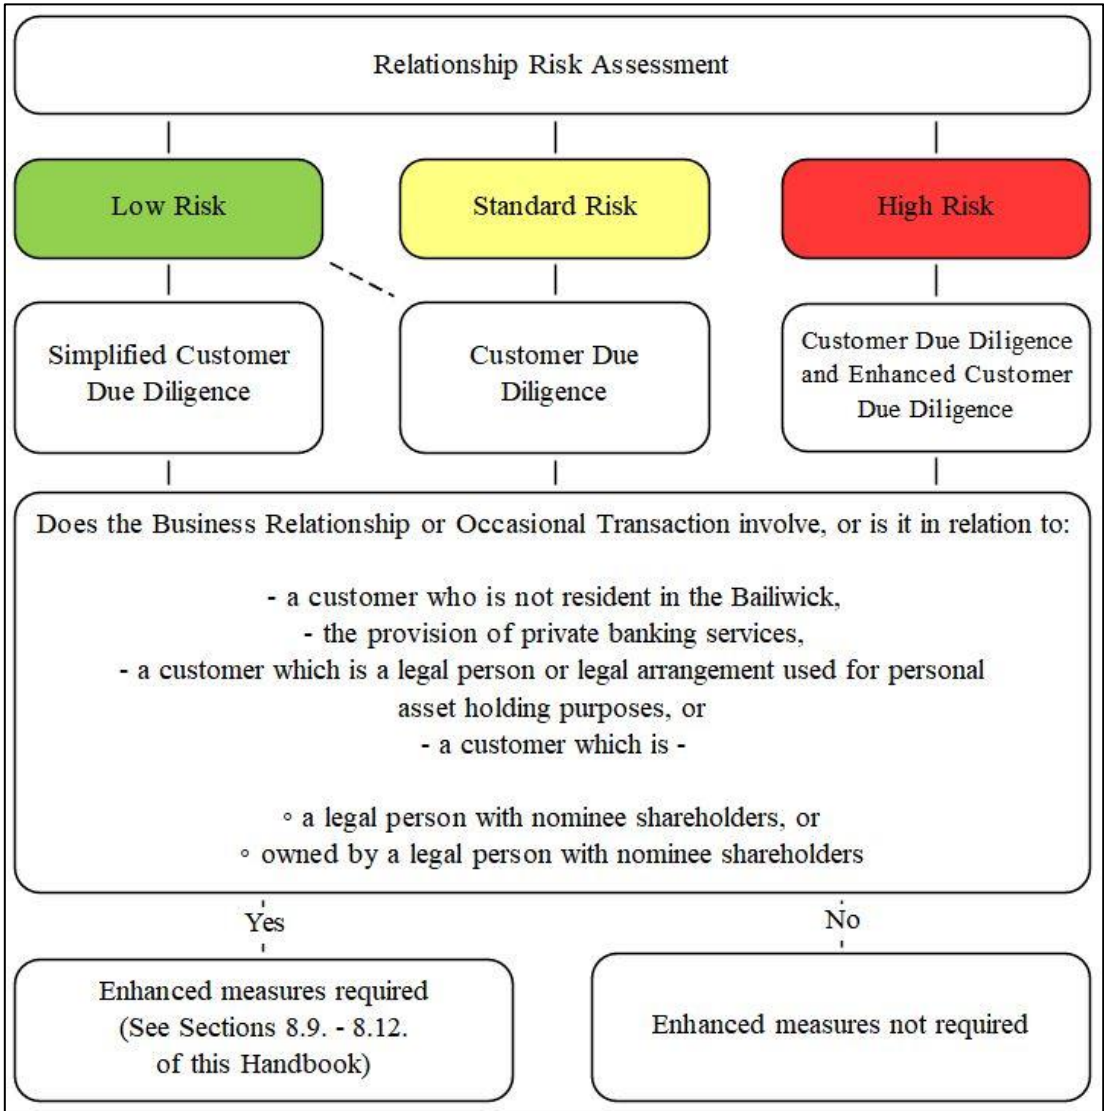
Relationship Risk Assessment

Low Risk

Standard Risk

High Risk

Simplified Customer Due Diligence

Customer Due Diligence

Customer Due Diligence and Enhanced Customer Due Diligence

Does the Business Relationship or Occasional Transaction involve, or is it in relation to:

- a customer who is not resident in the Bailiwick,
- the provision of private banking services,
- a customer which is a legal person or legal arrangement used for personal asset holding purposes, or
- a customer which is -

◦ a legal person with nominee shareholders, or
◦ owned by a legal person with nominee shareholders

Yes

No

Enhanced measures required (See Sections 8.9. - 8.12. of this Handbook)

Enhanced measures not required